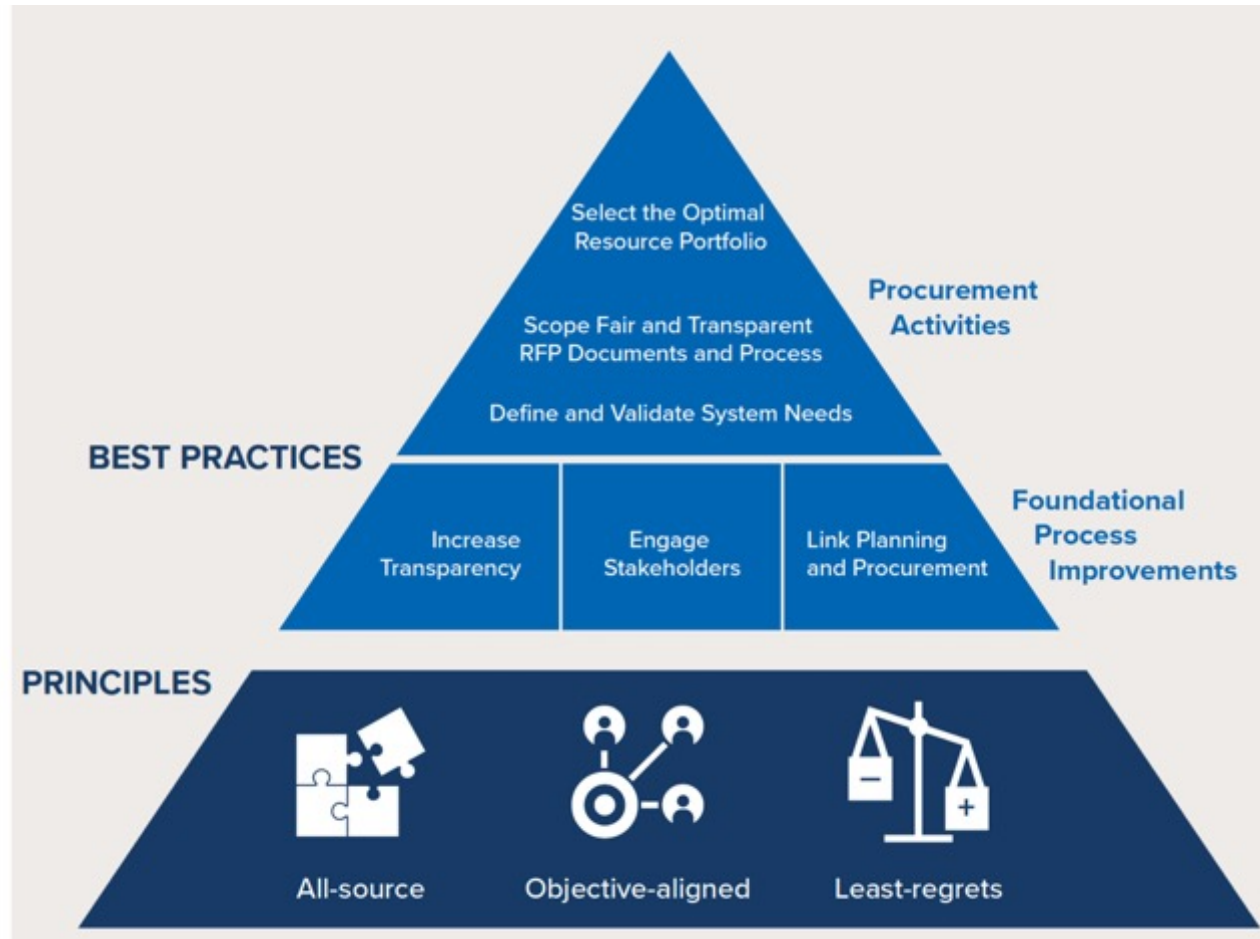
Select the Optimal Resource Portfolio

Scope Fair and Transparent RFP Documents and Process

Define and Validate System Needs

Procurement Activities

BEST PRACTICES

Increase Transparency

Engage Stakeholders

Link Planning and Procurement

Foundational Process Improvements

PRINCIPLES

−

+

All-source

Objective-aligned

Least-regrets